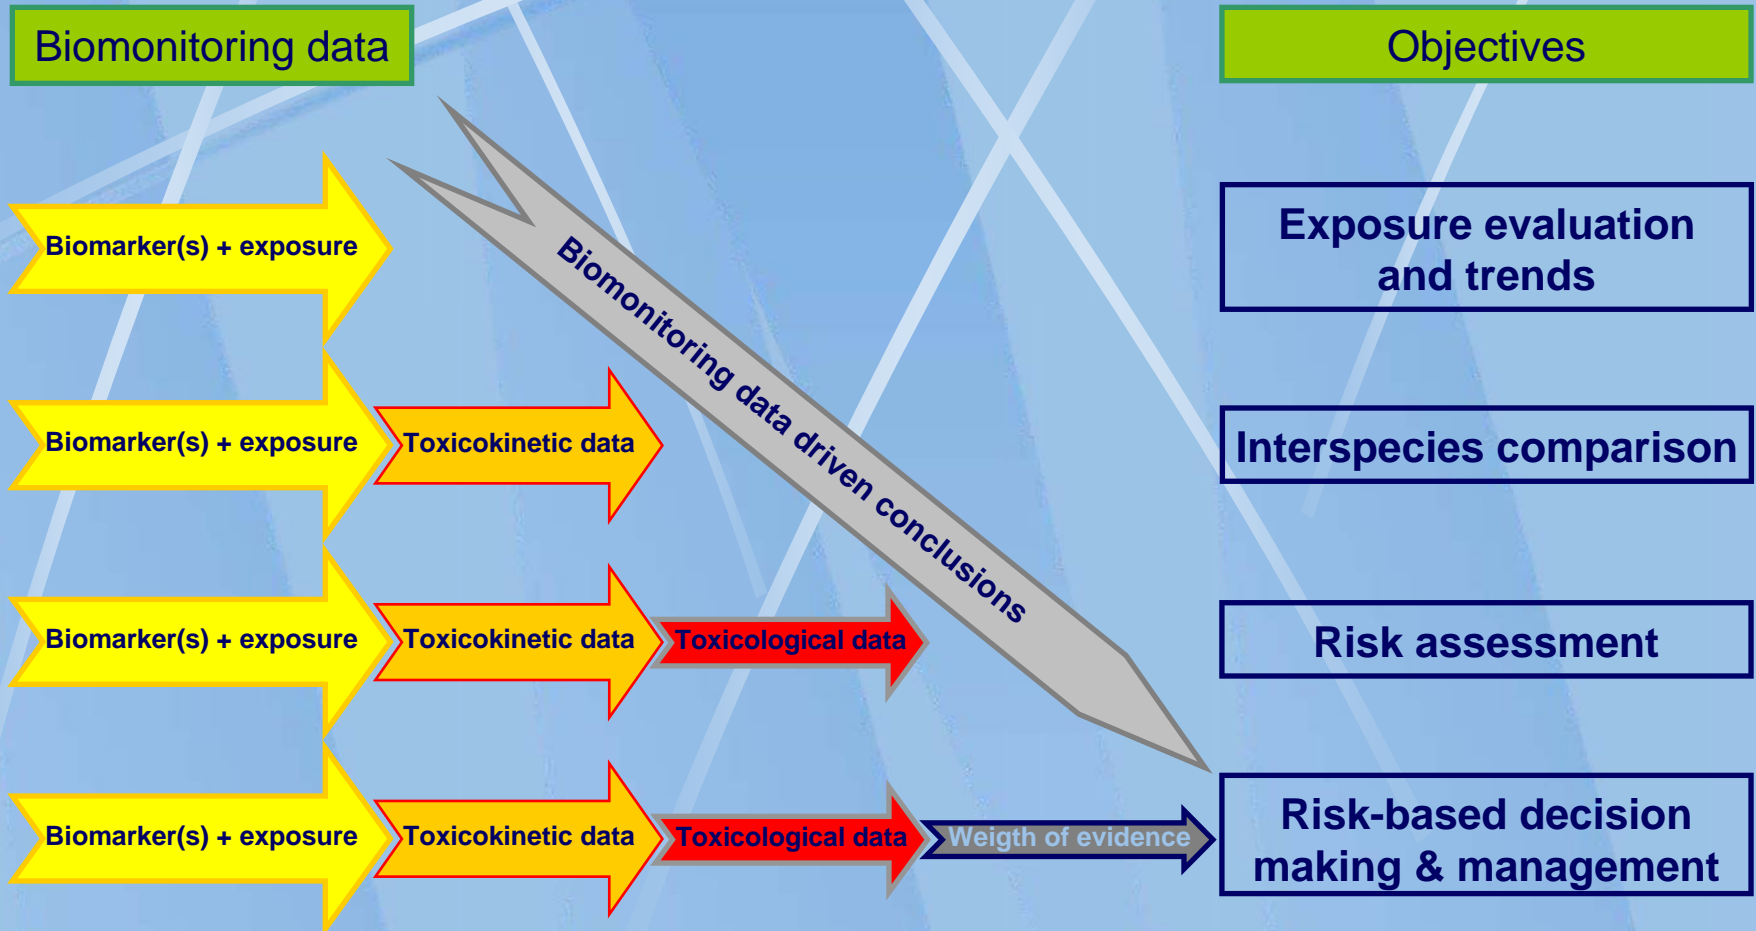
Biomonitoring data

Objectives

Biomarker(s) + exposure

Biomonitoring data driven conclusions

Exposure evaluation and trends

Biomarker(s) + exposure

Toxicokinetic data

Interspecies comparison

Biomarker(s) + exposure

Toxicokinetic data

Toxicological data

Risk assessment

Biomarker(s) + exposure

Toxicokinetic data

Toxicological data

Weigth of evidence

Risk-based decision making & management